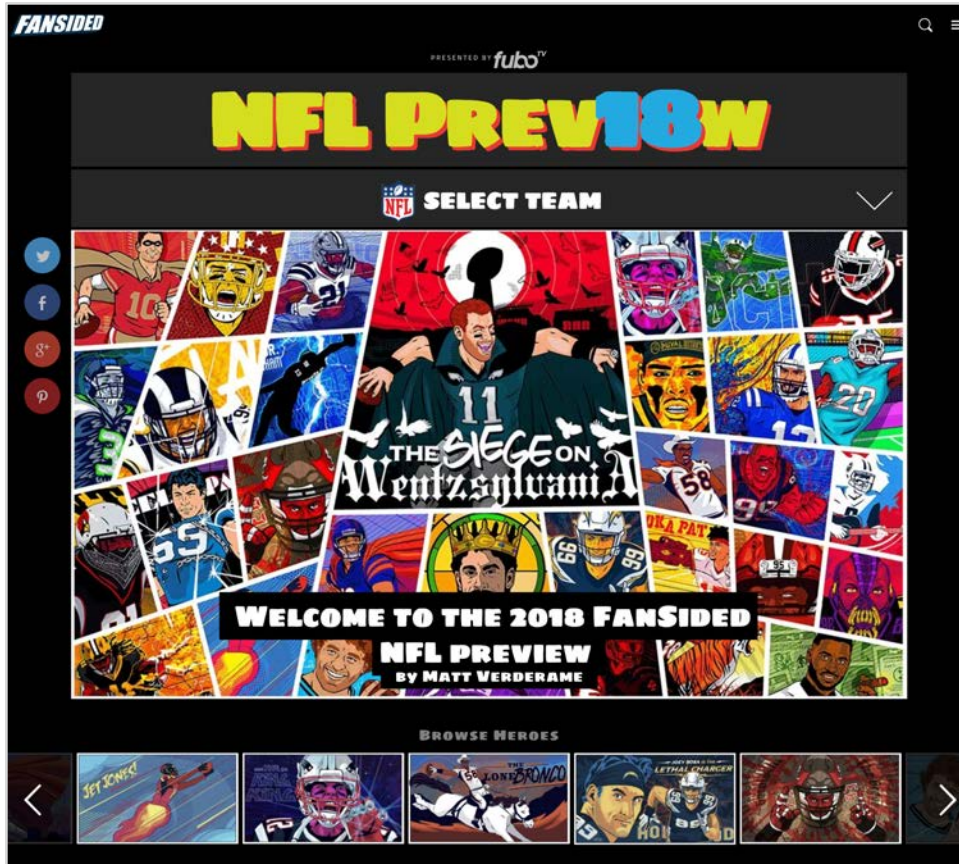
FANSIDED

PRESENTED BY fuboTV

NFL PREV18W

NFL SELECT TEAM

10

21

11

THE SIEGE ON Wentzsylvania

58

99

20

WELCOME TO THE 2018 FANSIDED NFL PREVIEW BY MATT VERDERAME

BROWSE HEROES

JET JONES!

THE LONE BRONCO

LETHAL CHARGER